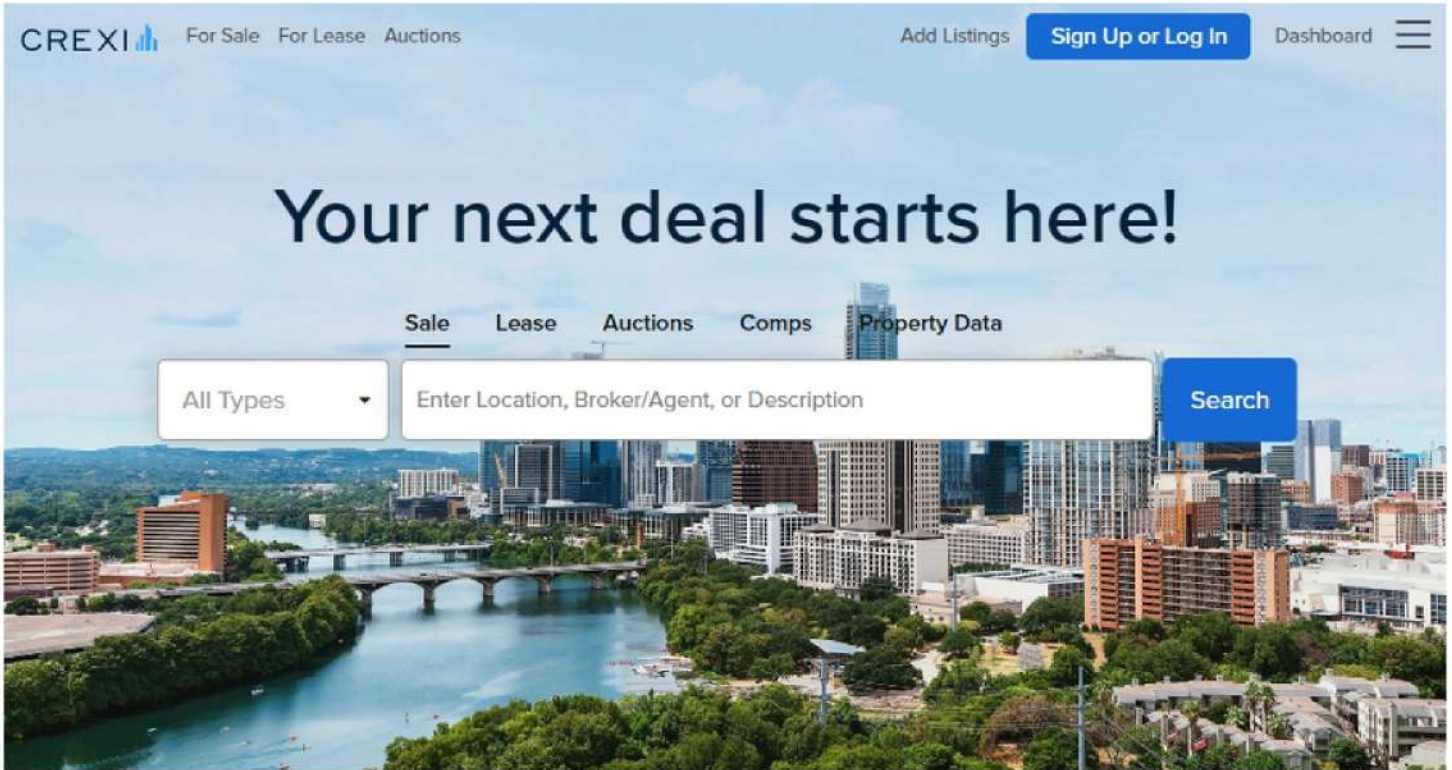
CREXI For Sale For Lease Auctions Add Listings Sign Up or Log In Dashboard

Your next deal starts here!

Sale Lease Auctions Comps Property Data

All Types Enter Location, Broker/Agent, or Description Search